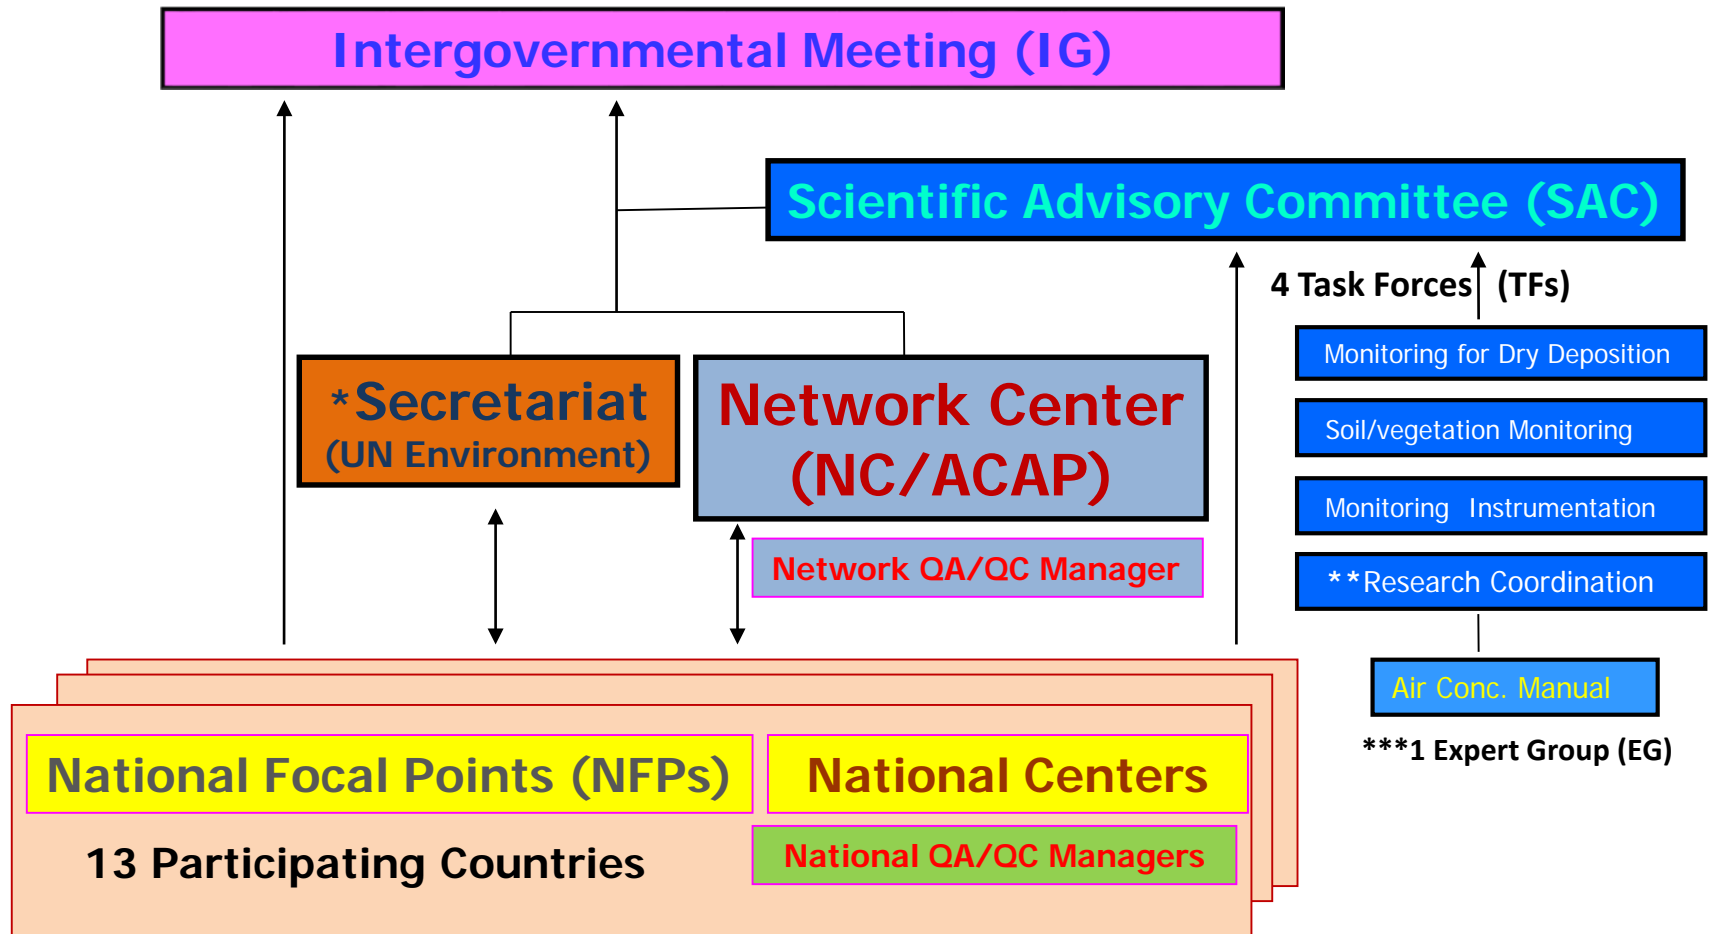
Intergovernmental Meeting (IG)

Scientific Advisory Committee (SAC)

4 Task Forces (TFs)

Monitoring for Dry Deposition

Soil/vegetation Monitoring

Monitoring Instrumentation

**Research Coordination

Air Conc. Manual

***1 Expert Group (EG)

*Secretariat (UN Environment)

Network Center (NC/ACAP)

Network QA/QC Manager

National Focal Points (NFPs)

National Centers

13 Participating Countries

National QA/QC Managers